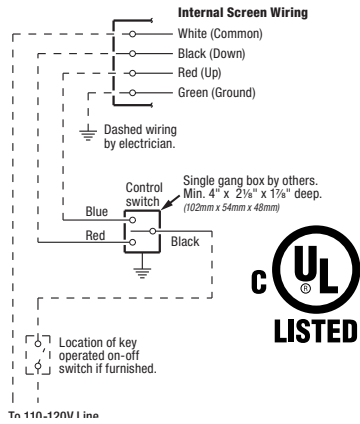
Internal Screen Wiring

White (Common)

Black (Down)

Red (Up)

Green (Ground)

Dashed wiring by electrician.

Single gang box by others. Min. 4" x $2\frac{1}{8}$" x $1\frac{7}{8}$" deep. (102mm x 54mm x 48mm)

Control switch

Blue

Red

Black

C UL ® LISTED

Location of key operated on-off switch if furnished.

To 110-120V Line